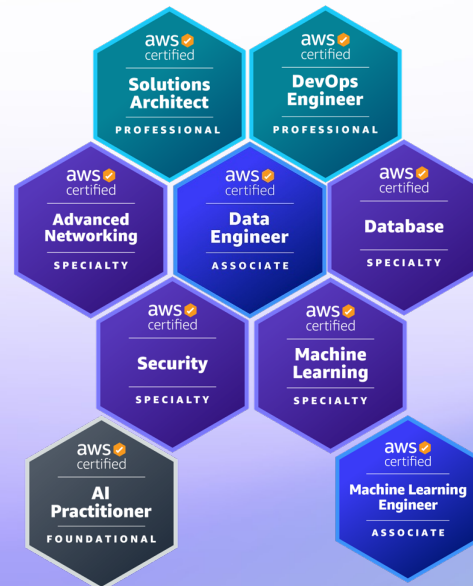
aws certified
Solutions Architect
PROFESSIONAL

aws certified
DevOps Engineer
PROFESSIONAL

aws certified
Advanced Networking
SPECIALTY

aws certified
Data Engineer
ASSOCIATE

aws certified
Database
SPECIALTY

aws certified
Security
SPECIALTY

aws certified
Machine Learning
SPECIALTY

aws certified
AI Practitioner
FOUNDATIONAL

aws certified
Machine Learning Engineer
ASSOCIATE